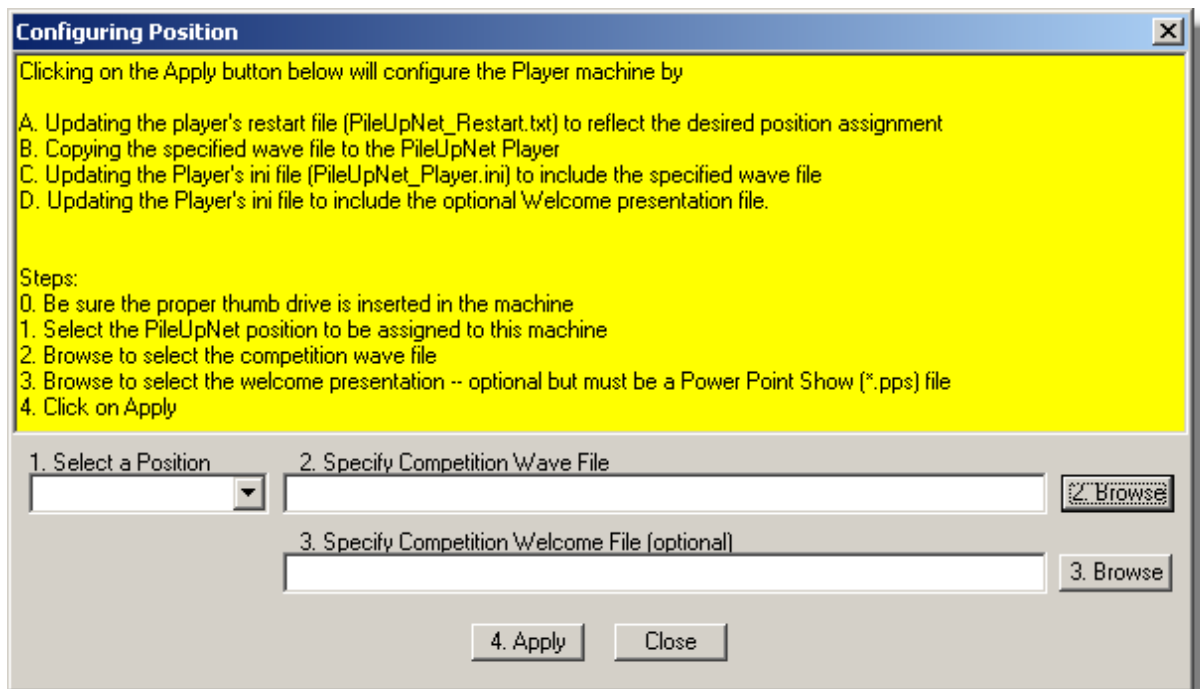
Configuring Position

Clicking on the Apply button below will configure the Player machine by

A. Updating the player's restart file (PileUpNet_Restart.txt) to reflect the desired position assignment
B. Copying the specified wave file to the PileUpNet Player
C. Updating the Player's ini file (PileUpNet_Player.ini) to include the specified wave file
D. Updating the Player's ini file to include the optional Welcome presentation file.

Steps:
0. Be sure the proper thumb drive is inserted in the machine
1. Select the PileUpNet position to be assigned to this machine
2. Browse to select the competition wave file
3. Browse to select the welcome presentation -- optional but must be a Power Point Show (*.pps) file
4. Click on Apply

1. Select a Position

2. Specify Competition Wave File

2. Browse

3. Specify Competition Welcome File (optional)

3. Browse

4. Apply

Close